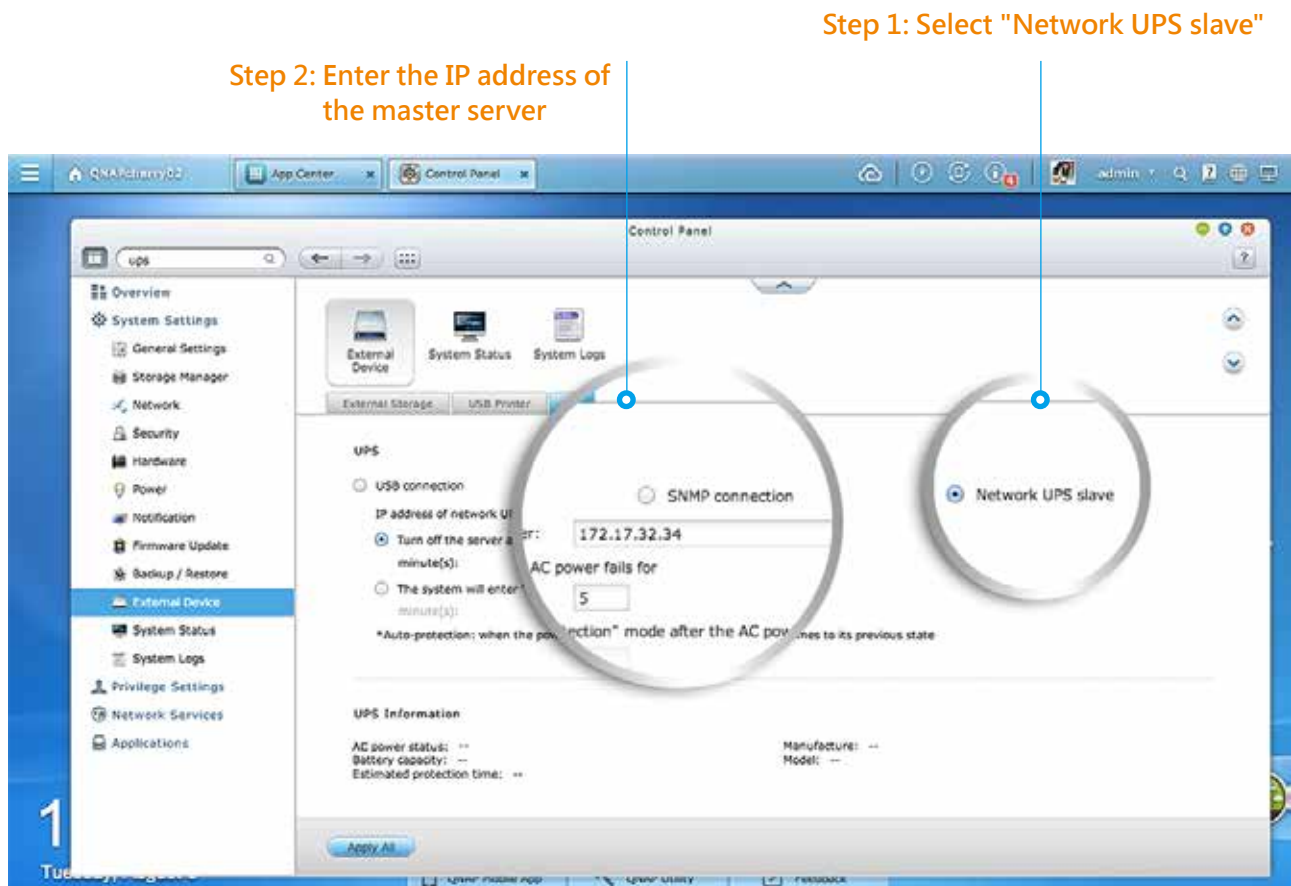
Step 1: Select "Network UPS slave"

Step 2: Enter the IP address of the master server

QNAPcherry02 App Center Control Panel admin

Control Panel

ups

Overview
System Settings
General Settings
Storage Manager
Network
Security
Hardware
Power
Notification
Firmware Update
Backup / Restore
External Device
System Status
System Logs
Privilege Settings
Network Services
Applications

External Device System Status System Logs

External Storage USB Printer

UPS

USB connection

SNMP connection

Network UPS slave

IP address of network U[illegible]er: 172.17.32.34

Turn off the server a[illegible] AC power fails for minute(s): 5

The system will enter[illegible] minute(s):

*Auto-protection: when the pow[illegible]ection" mode after the AC pow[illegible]es to its previous state

UPS Information

AC power status: --
Battery capacity: --
Estimated protection time: --

Manufacture: --
Model: --

Apply All

1

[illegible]

QNAP Mobile App QNAP Utility Feedback